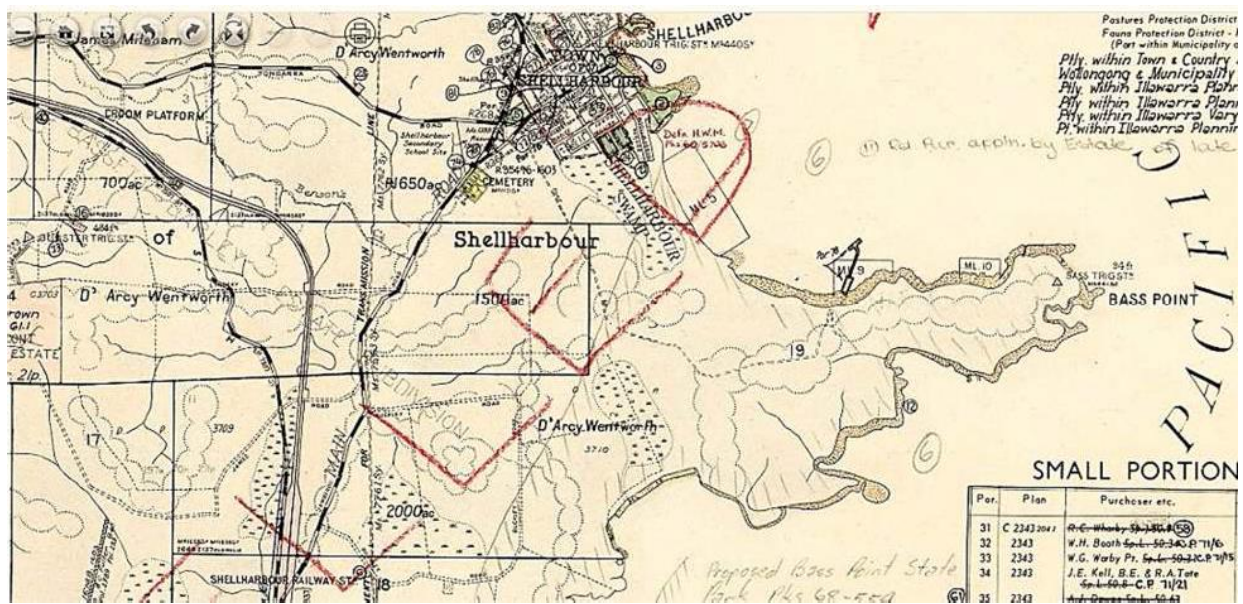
James Milsam
D'Arcy Wentworth
TOWN
SHELLHARBOUR
SHELLHARBOUR TRIG.STN M.44405
Pastures Protection District
Fauna Protection District - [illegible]
(Part within Municipality o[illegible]
Pty. within Town & Country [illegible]
Wollongong & Municipality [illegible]
Pty. within Illawarra Plann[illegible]
Pty within Illawarra Plann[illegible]
Pty within Illawarra Vary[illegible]
Pt. within Illawarra Plannin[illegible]
CROOM PLATFORM
Shellharbour Secondary School Site
R35476-603
CEMETERY
Defn H.W.M.
(6)
(11) Rd. Res. apptn. by Estate of late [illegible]
650ac
700ac
of
Shellharbour
SHELLHARBOUR SWAMP
ML 5
ML 9
ML 10
BASS TRIG.STN
BASS POINT
D' Arcy Wentworth
1500ac
19
12
(6)
ESTATE
2lp.
MAIN
17
3709
D'Arcy Wentworth
3710
2000ac
SMALL PORTION
SHELLHARBOUR RAILWAY ST.
18
Proposed Bass Point State Park Pks 68-559
PACIF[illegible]

| Por. | Plan | Purchaser etc. |
|---|---|---|
| 31 | C 2343 | R.C. Whorby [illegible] (58) |
| 32 | 2343 | W.H. Booth Sp.L. 50.34 C.P. 11/6 |
| 33 | 2343 | W.G. Worby Pr. Sp.L. 50.2 C.P. 11/15 |
| 34 | 2343 | J.E. Kell, B.E. & R.A.Tate Sp.L. 50.8 C.P. 11/21 |
| 35 | 2343 | A.J. Dowse Sp.L. 50.41 |